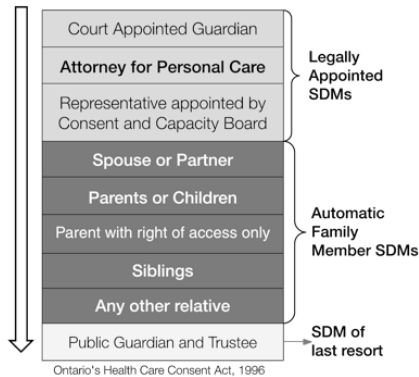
Court Appointed Guardian

Attorney for Personal Care

Representative appointed by Consent and Capacity Board

Legally Appointed SDMs

Spouse or Partner

Parents or Children

Parent with right of access only

Siblings

Any other relative

Automatic Family Member SDMs

Public Guardian and Trustee

SDM of last resort

Ontario's Health Care Consent Act, 1996